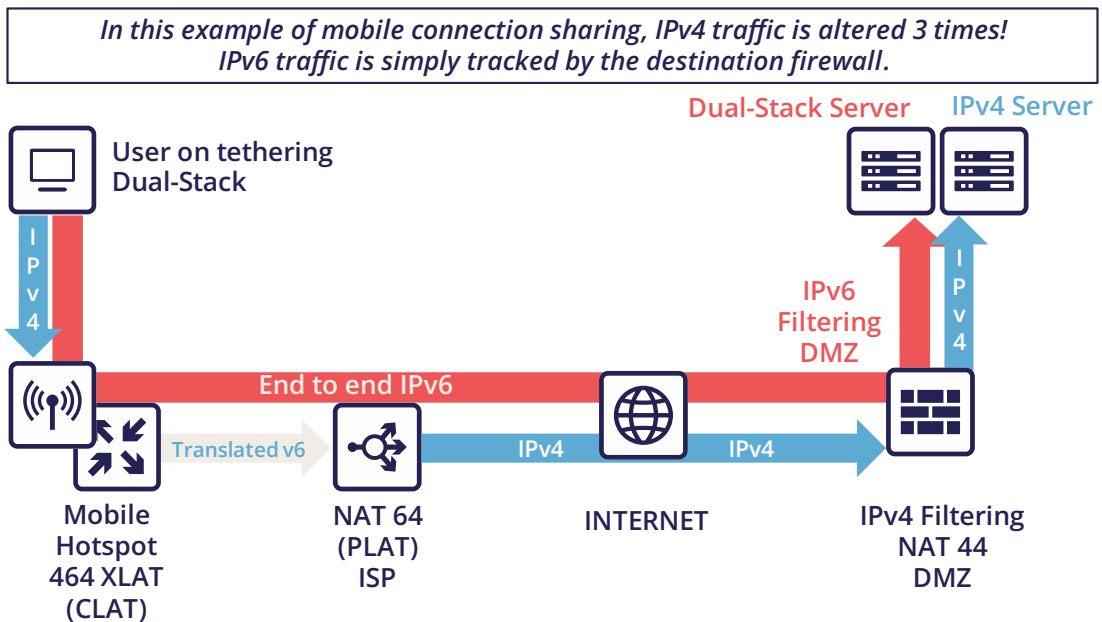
*In this example of mobile connection sharing, IPv4 traffic is altered 3 times!*
*IPv6 traffic is simply tracked by the destination firewall.*

Dual-Stack Server

IPv4 Server

User on tethering Dual-Stack

IPv4

IPv6 Filtering DMZ

IPv4

End to end IPv6

Translated v6

IPv4

IPv4

Mobile Hotspot 464 XLAT (CLAT)

NAT 64 (PLAT) ISP

INTERNET

IPv4 Filtering NAT 44 DMZ